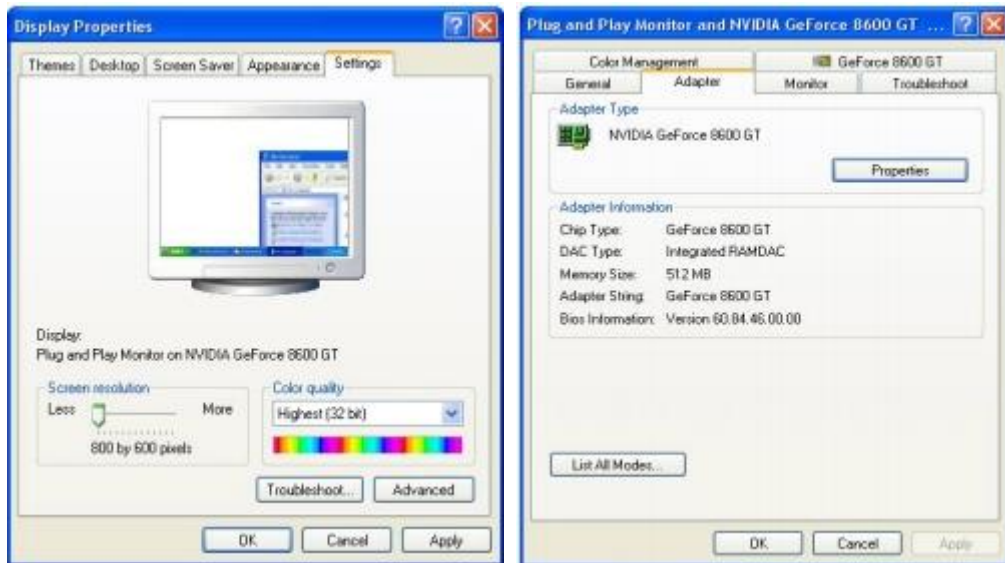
Display Properties

Themes | Desktop | Screen Saver | Appearance | Settings

Display:
Plug and Play Monitor on NVIDIA GeForce 8600 GT

Screen resolution
Less More
800 by 600 pixels

Color quality
Highest (32 bit)

Troubleshoot... Advanced

OK Cancel Apply

Plug and Play Monitor and NVIDIA GeForce 8600 GT ...

Color Management | GeForce 8600 GT
General | Adapter | Monitor | Troubleshoot

Adapter Type
NVIDIA GeForce 8600 GT
Properties

Adapter Information

| | |
|---|---|
| Chip Type: | GeForce 8600 GT |
| DAC Type: | Integrated RAMDAC |
| Memory Size: | 512 MB |
| Adapter String: | GeForce 8600 GT |
| Bios Information: | Version 60.84.46.00.00 |

List All Modes...

OK Cancel Apply